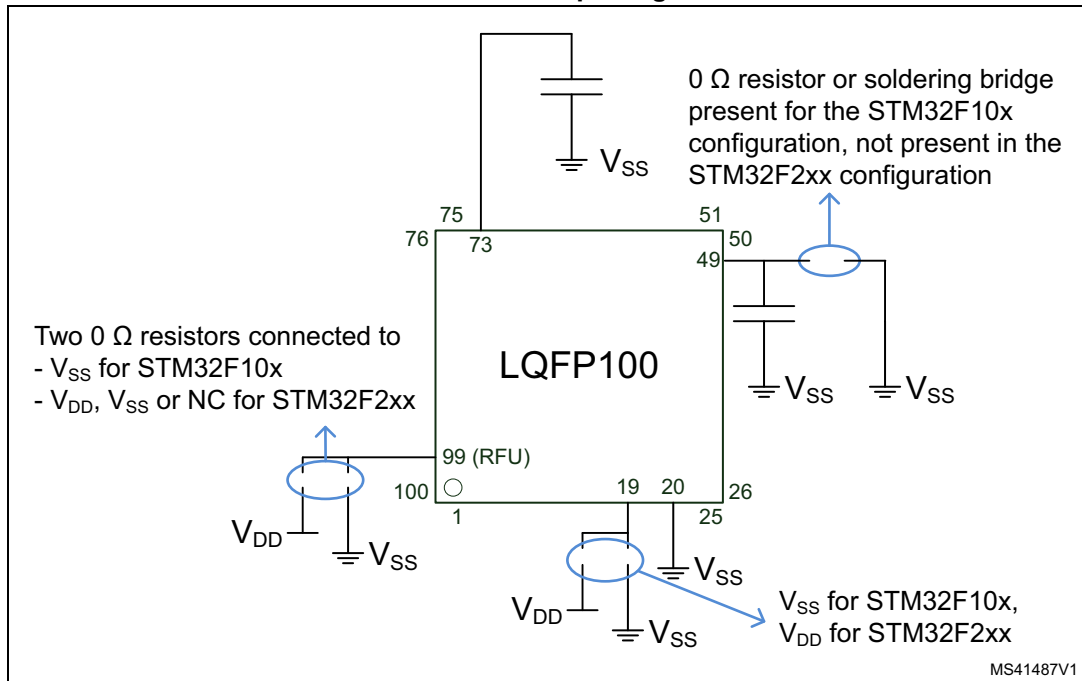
$V_{SS}$

0 Ω resistor or soldering bridge present for the STM32F10x configuration, not present in the STM32F2xx configuration

75

51

76

73

50

49

Two 0 Ω resistors connected to
- $V_{SS}$ for STM32F10x
- $V_{DD}$, $V_{SS}$ or NC for STM32F2xx

LQFP100

$V_{SS}$

$V_{SS}$

99 (RFU)

100

19

20

26

1

25

$V_{DD}$

$V_{SS}$

$V_{SS}$

$V_{DD}$

$V_{SS}$

$V_{SS}$ for STM32F10x,
$V_{DD}$ for STM32F2xx

MS41487V1